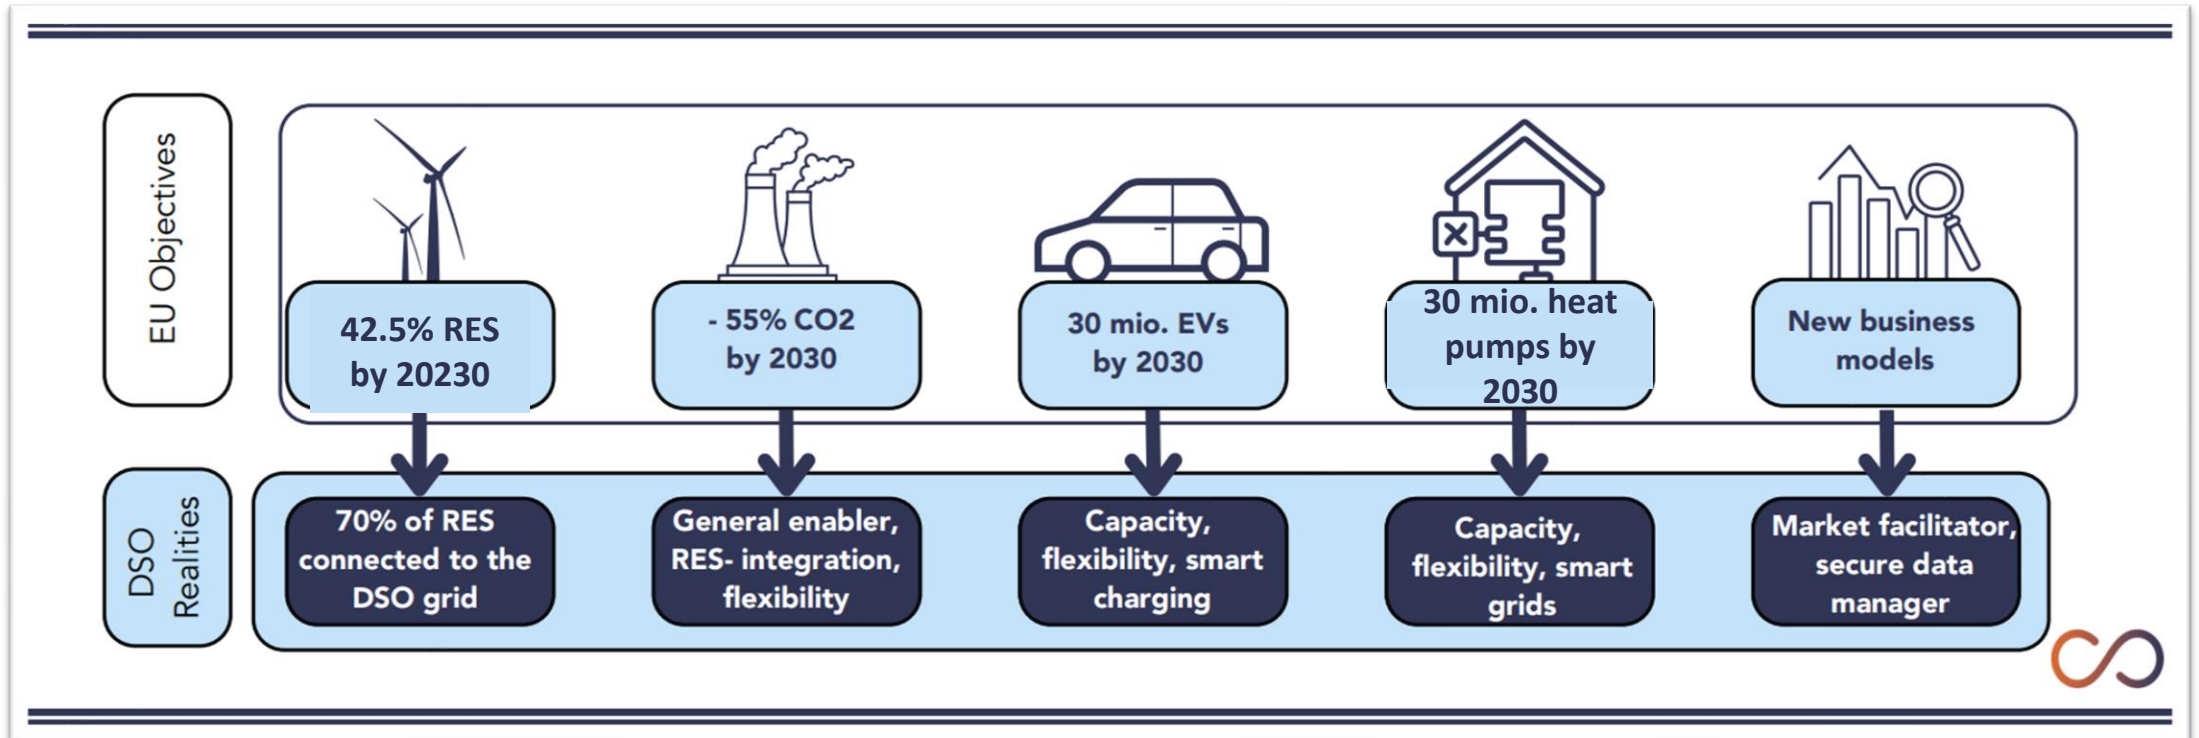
EU Objectives

42.5% RES by 20230

- 55% CO2 by 2030

30 mio. EVs by 2030

30 mio. heat pumps by 2030

New business models

DSO Realities

70% of RES connected to the DSO grid

General enabler, RES- integration, flexibility

Capacity, flexibility, smart charging

Capacity, flexibility, smart grids

Market facilitator, secure data manager